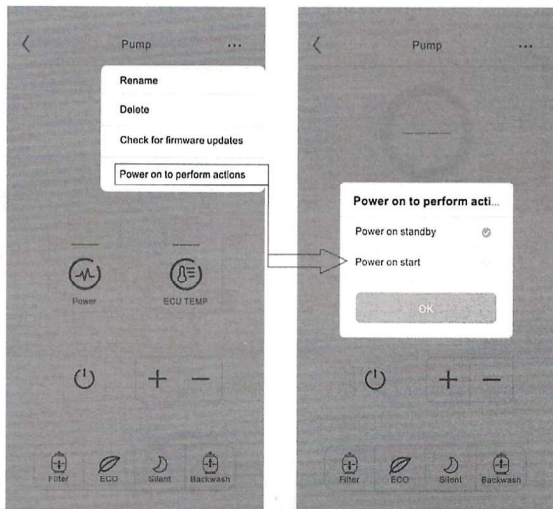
Pump

Rename

Delete

Check for firmware updates

Power on to perform actions

Power

ECU TEMP

+ −

Filter ECO Silent Backwash

Pump

Power on to perform acti...

Power on standby

Power on start

OK

+ −

Filter ECO Silent Backwash